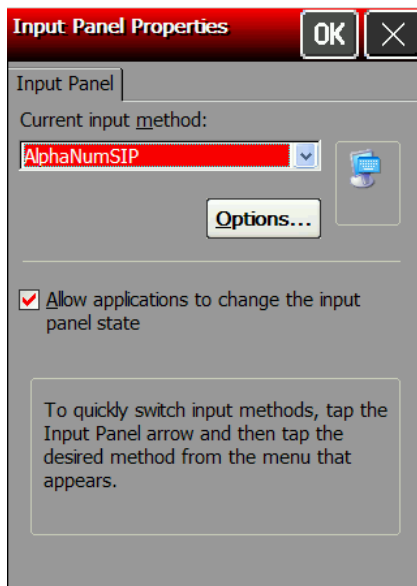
Input Panel Properties

OK

X

Input Panel

Current input method:

AlphaNumSIP

Options...

Allow applications to change the input panel state

To quickly switch input methods, tap the Input Panel arrow and then tap the desired method from the menu that appears.